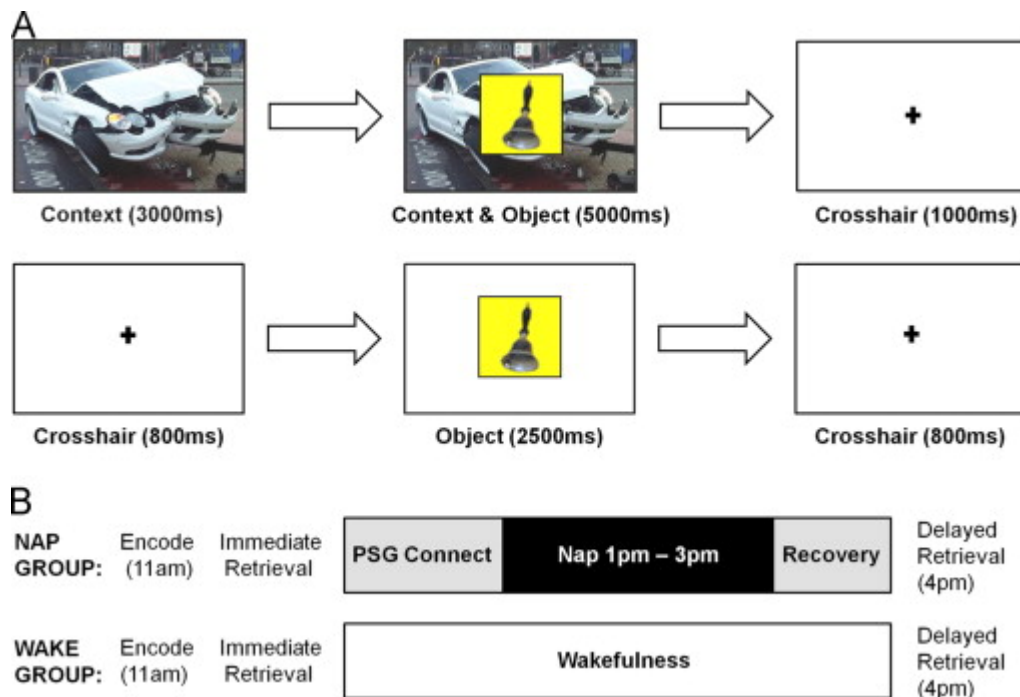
A

Context (3000ms)

Context & Object (5000ms)

Crosshair (1000ms)

Crosshair (800ms)

Object (2500ms)

Crosshair (800ms)

B

NAP GROUP: Encode (11am) Immediate Retrieval PSG Connect Nap 1pm – 3pm Recovery Delayed Retrieval (4pm)

WAKE GROUP: Encode (11am) Immediate Retrieval Wakefulness Delayed Retrieval (4pm)